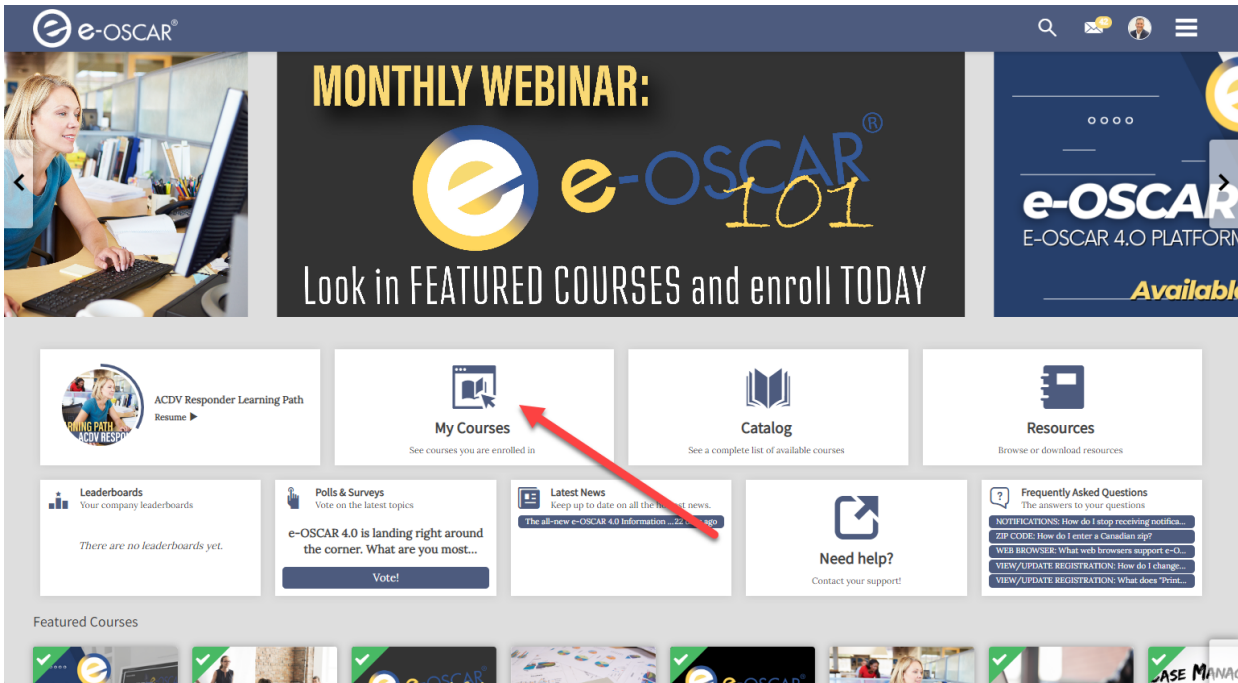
e-OSCAR®

MONTHLY WEBINAR:

e-OSCAR® 101

Look in FEATURED COURSES and enroll TODAY

e-OSCAR
E-OSCAR 4.0 PLATFORM
Availabl

RNING PATH ACDV RESPO

ACDV Responder Learning Path
Resume ▶

My Courses
See courses you are enrolled in

Catalog
See a complete list of available courses

Resources
Browse or download resources

Leaderboards
Your company leaderboards

There are no leaderboards yet.

Polls & Surveys
Vote on the latest topics

e-OSCAR 4.0 is landing right around the corner. What are you most...

Vote!

Latest News
Keep up to date on all the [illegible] news.

The all-new e-OSCAR 4.0 Information ...22 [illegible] ago

Need help?
Contact your support!

Frequently Asked Questions
The answers to your questions

NOTIFICATIONS: How do I stop receiving notifica...
ZIP CODE: How do I enter a Canadian zip?
WEB BROWSER: What web browsers support e-O...
VIEW/UPDATE REGISTRATION: How do I change...
VIEW/UPDATE REGISTRATION: What does "Print...

Featured Courses

e-OSCAR

CASE MANA